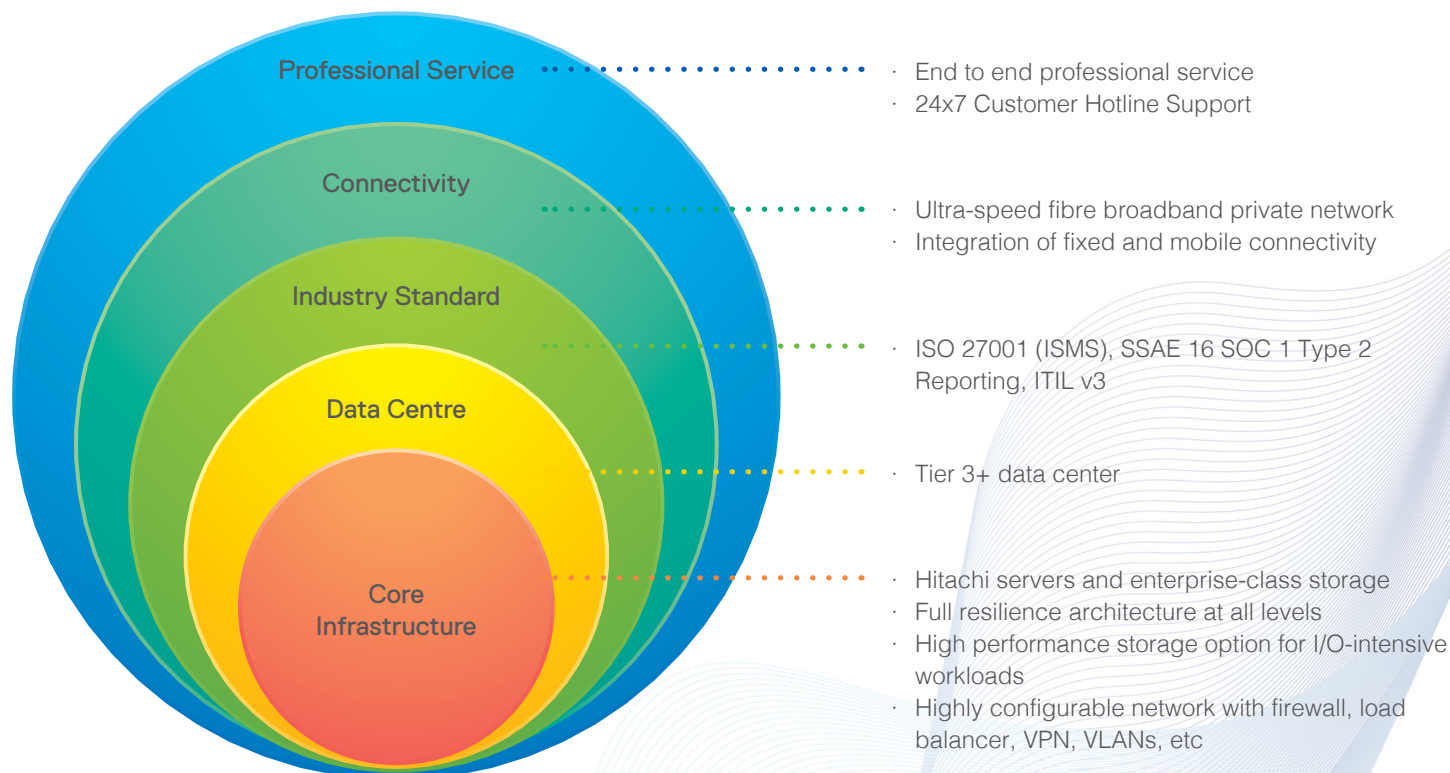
Professional Service

· End to end professional service
· 24x7 Customer Hotline Support

Connectivity

· Ultra-speed fibre broadband private network
· Integration of fixed and mobile connectivity

Industry Standard

· ISO 27001 (ISMS), SSAE 16 SOC 1 Type 2 Reporting, ITIL v3

Data Centre

· Tier 3+ data center

Core Infrastructure

· Hitachi servers and enterprise-class storage
· Full resilience architecture at all levels
· High performance storage option for I/O-intensive workloads
· Highly configurable network with firewall, load balancer, VPN, VLANs, etc